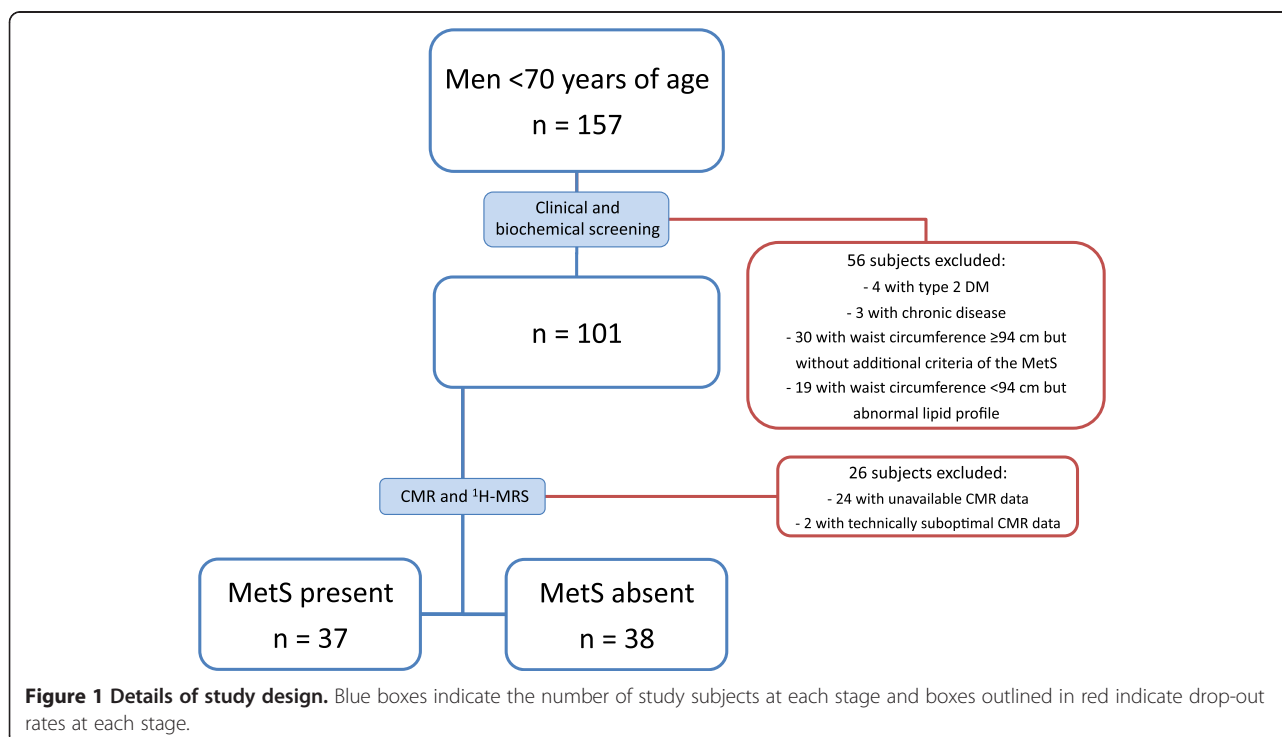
Men <70 years of age
n = 157

Clinical and biochemical screening

56 subjects excluded:
- 4 with type 2 DM
- 3 with chronic disease
- 30 with waist circumference ≥94 cm but without additional criteria of the MetS
- 19 with waist circumference <94 cm but abnormal lipid profile

n = 101

CMR and $^{1}$H-MRS

26 subjects excluded:
- 24 with unavailable CMR data
- 2 with technically suboptimal CMR data

MetS present
n = 37

MetS absent
n = 38

**Figure 1 Details of study design.** Blue boxes indicate the number of study subjects at each stage and boxes outlined in red indicate drop-out rates at each stage.